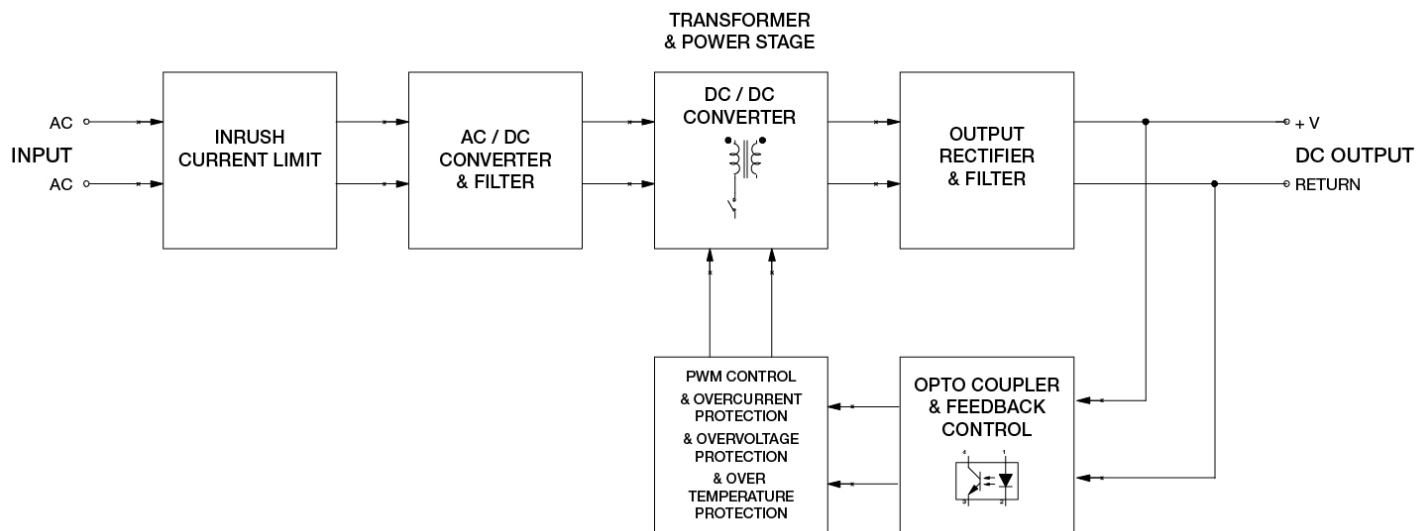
TRANSFORMER
& POWER STAGE

AC

INPUT

AC

INRUSH CURRENT LIMIT

AC / DC CONVERTER & FILTER

DC / DC CONVERTER

OUTPUT RECTIFIER & FILTER

+ V

DC OUTPUT

RETURN

PWM CONTROL
& OVERCURRENT PROTECTION
& OVERVOLTAGE PROTECTION
& OVER TEMPERATURE PROTECTION

OPTO COUPLER & FEEDBACK CONTROL